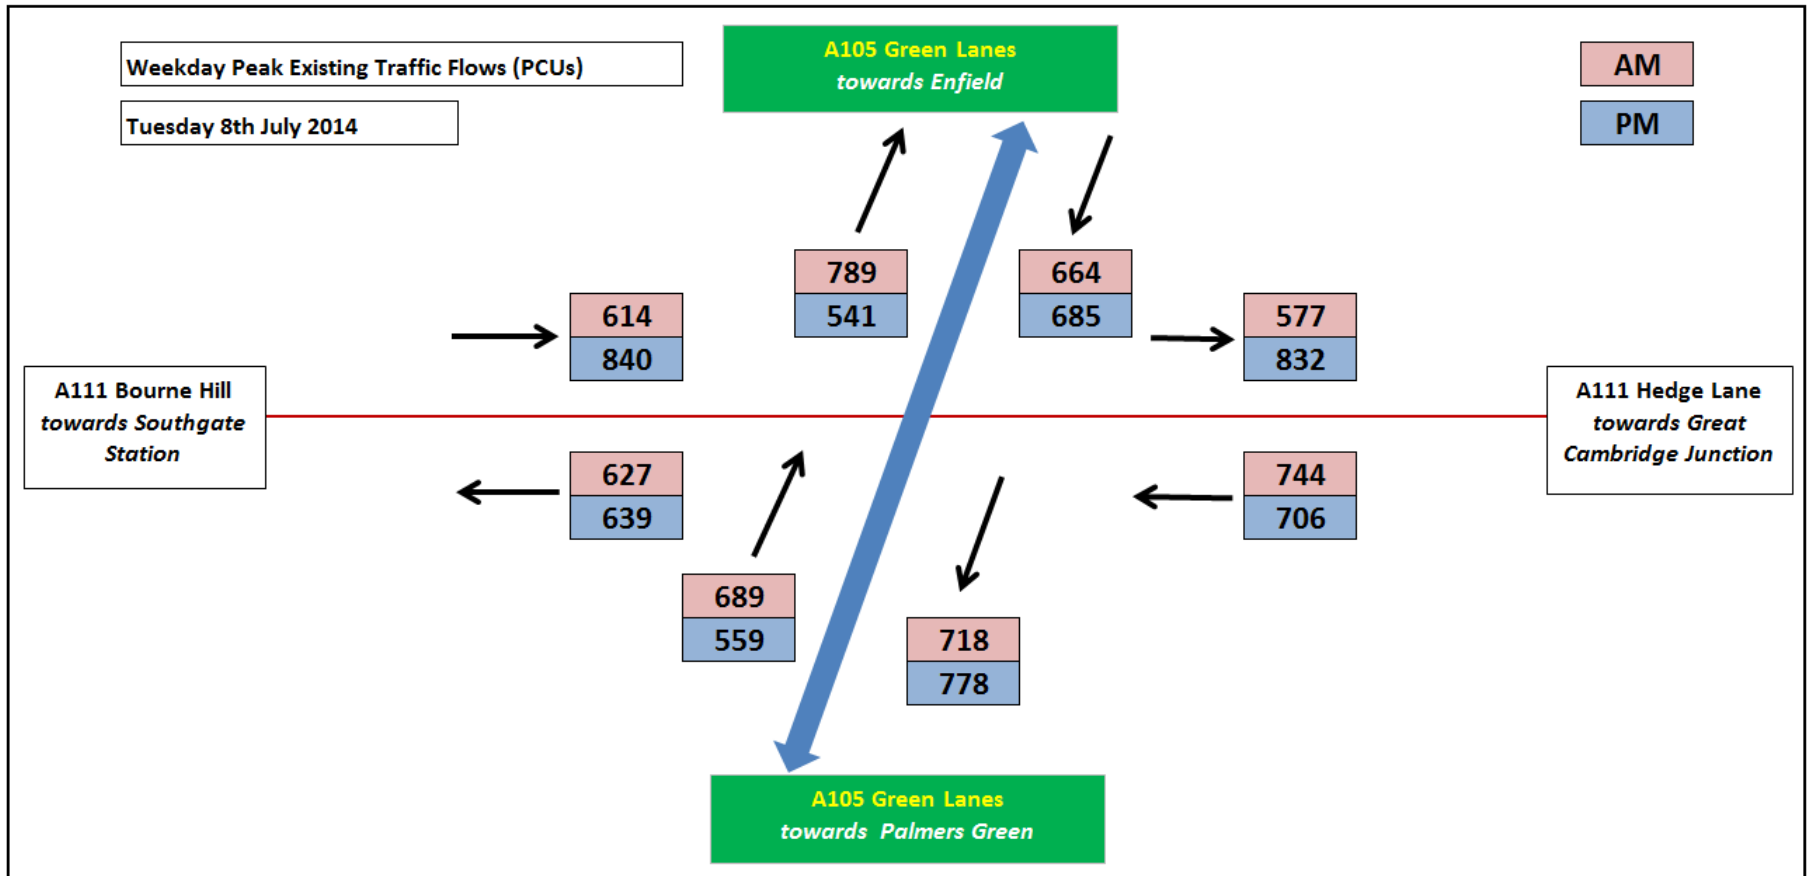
Weekday Peak Existing Traffic Flows (PCUs)

Tuesday 8th July 2014

A105 Green Lanes
towards Enfield

AM

PM

789
541

664
685

614
840

577
832

A111 Bourne Hill
towards Southgate Station

A111 Hedge Lane
towards Great Cambridge Junction

627
639

744
706

689
559

718
778

A105 Green Lanes
towards Palmers Green